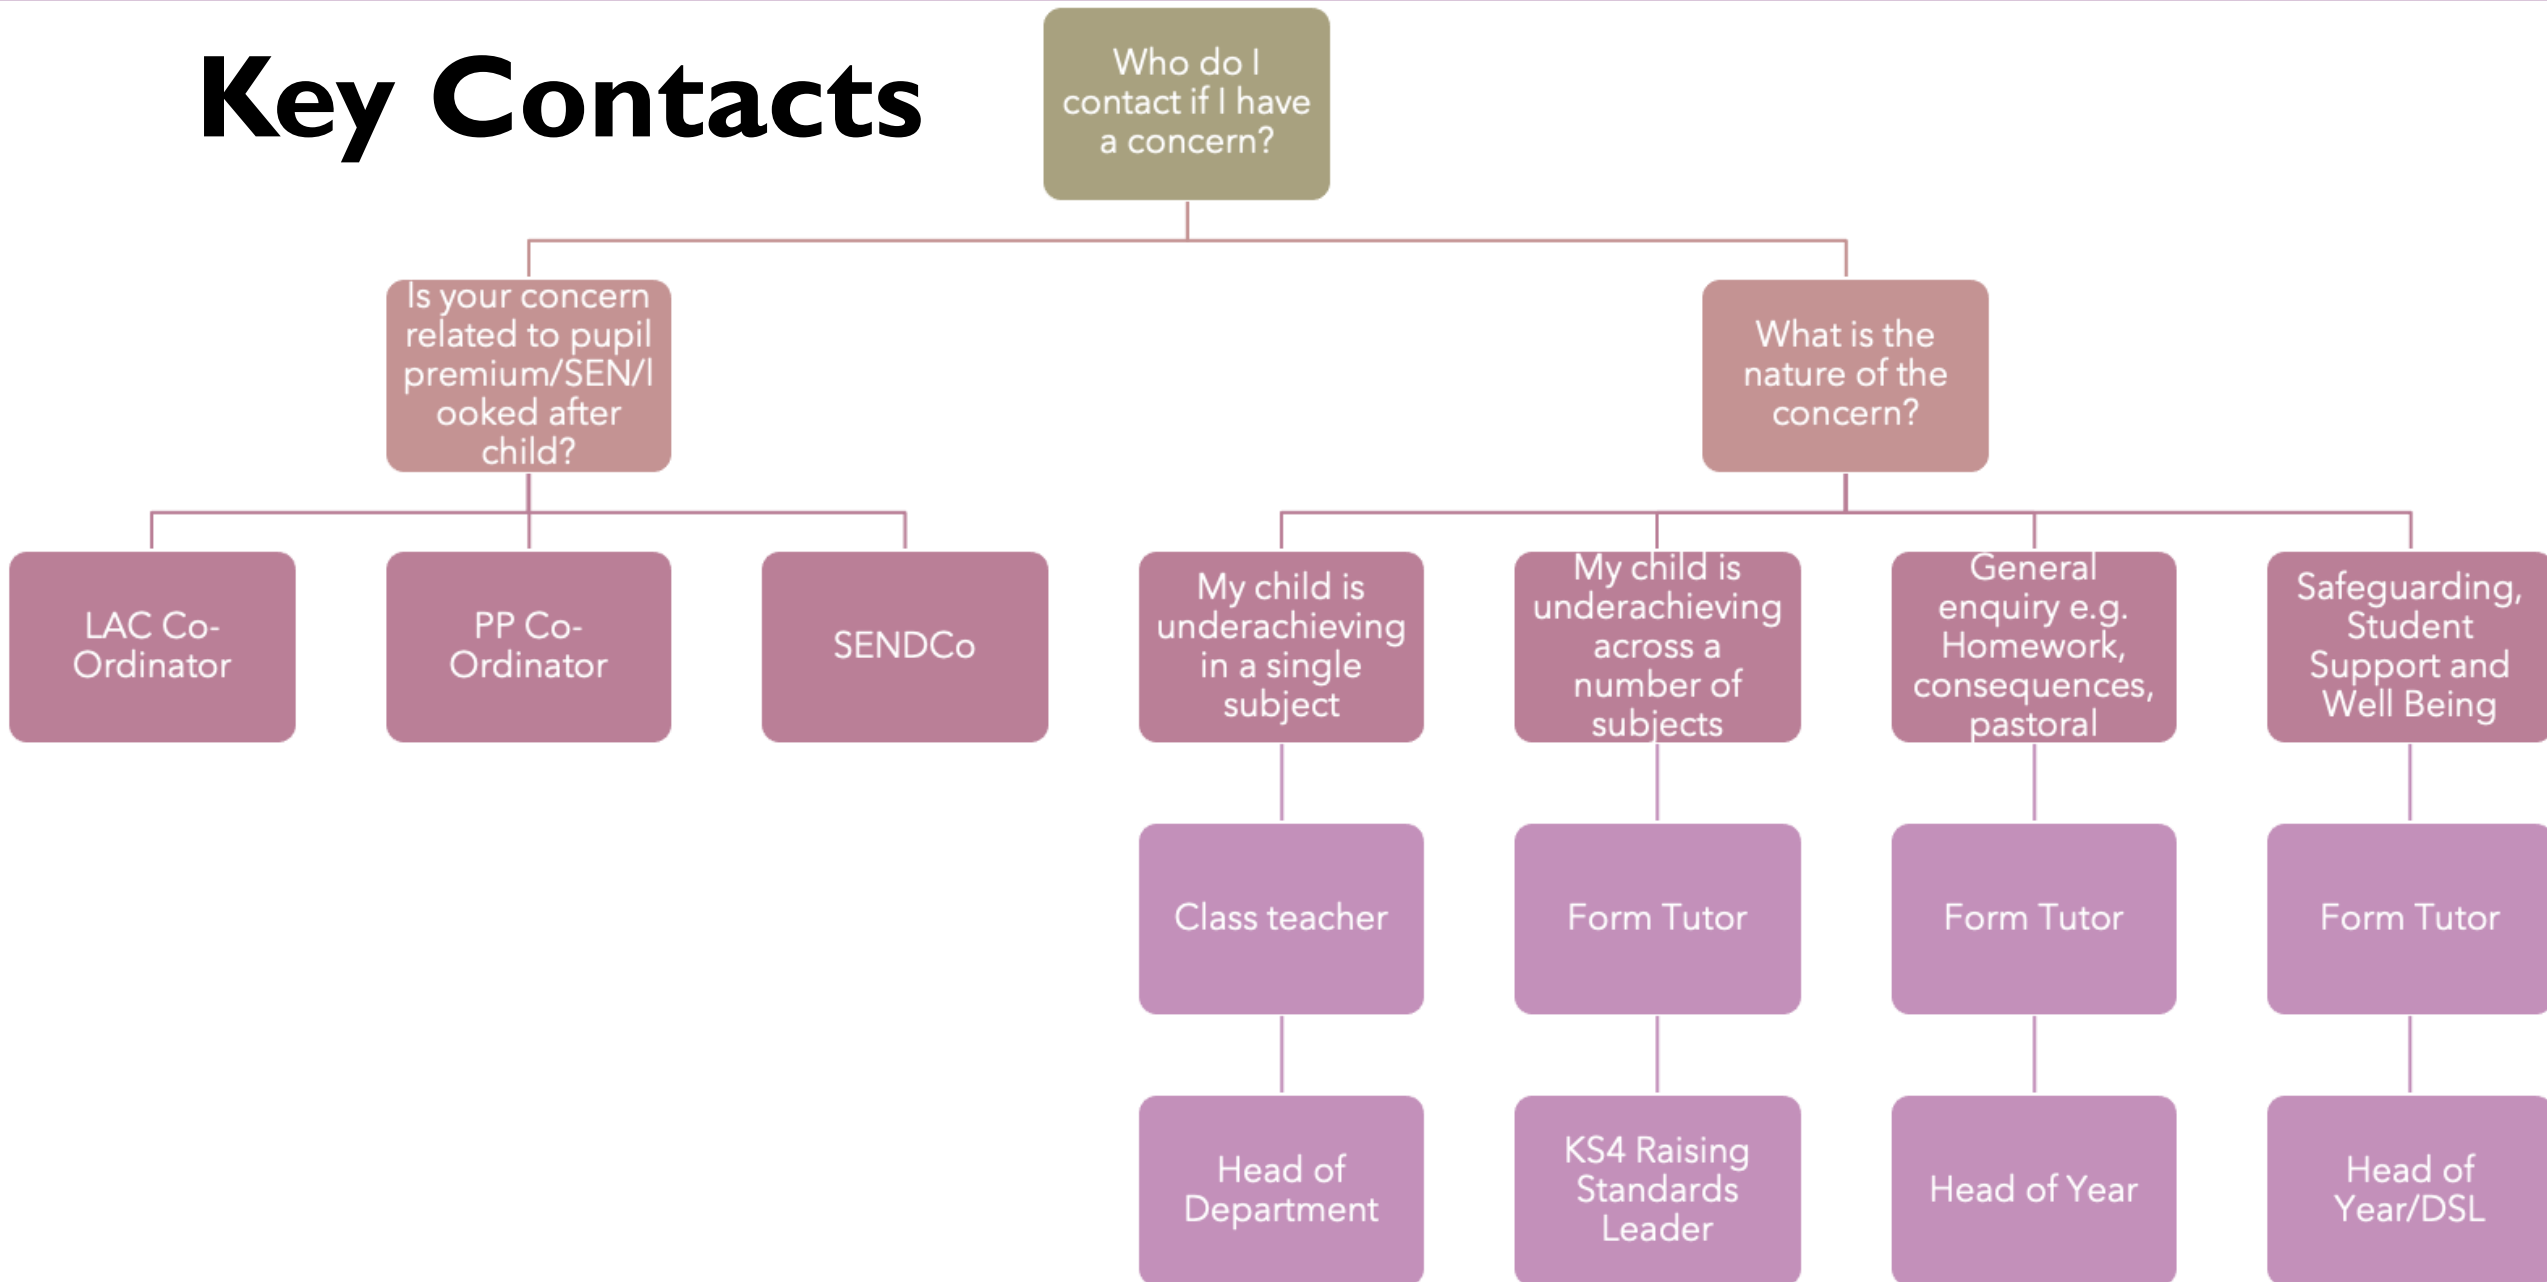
Key Contacts

Who do I contact if I have a concern?

Is your concern related to pupil premium/SEN/looked after child?

What is the nature of the concern?

LAC Co-Ordinator

PP Co-Ordinator

SENDCo

My child is underachieving in a single subject

My child is underachieving across a number of subjects

General enquiry e.g. Homework, consequences, pastoral

Safeguarding, Student Support and Well Being

Class teacher

Form Tutor

Form Tutor

Form Tutor

Head of Department

KS4 Raising Standards Leader

Head of Year

Head of Year/DSL